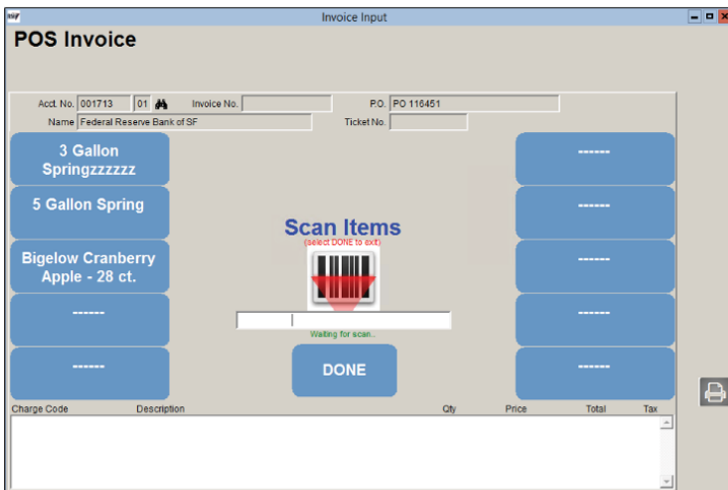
Invoice Input

POS Invoice

Acct. No. 001713 01 Invoice No. P.O. PO 116451
Name Federal Reserve Bank of SF Ticket No.

3 Gallon Springzzzzzz

5 Gallon Spring

Bigelow Cranberry Apple - 28 ct.

------

------

Scan Items
(select DONE to exit)

Waiting for scan...

DONE

------

------

------

------

------

Charge Code Description Qty Price Total Tax